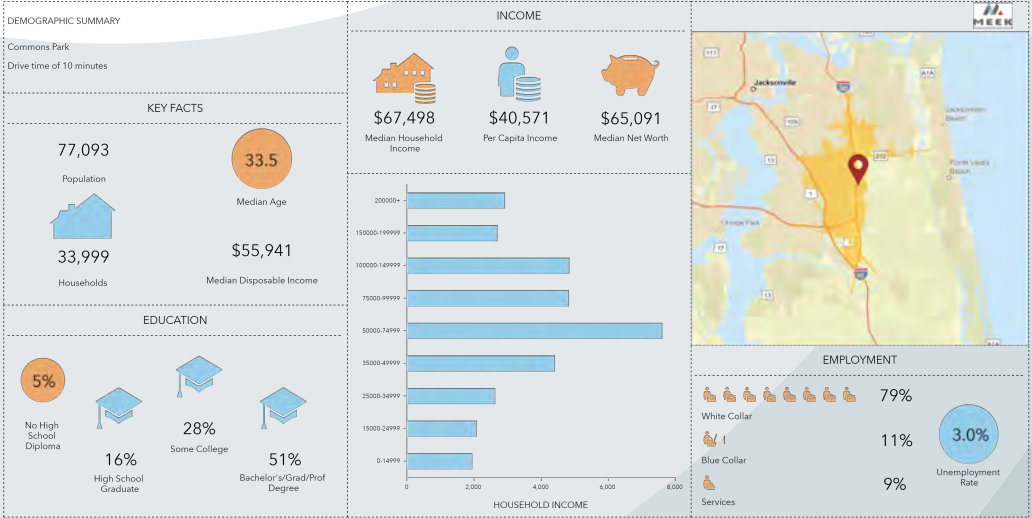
DEMOGRAPHIC SUMMARY

Commons Park

Drive time of 10 minutes

KEY FACTS

77,093

Population

33.5

Median Age

33,999

Households

$55,941

Median Disposable Income

EDUCATION

5%

No High School Diploma

16%

High School Graduate

28%

Some College

51%

Bachelor's/Grad/Prof Degree

INCOME

$67,498

Median Household Income

$40,571

Per Capita Income

$65,091

Median Net Worth

200000+

150000-199999

100000-149999

75000-99999

50000-74999

35000-49999

25000-34999

15000-24999

0-14999

0

2,000

4,000

6,000

8,000

HOUSEHOLD INCOME

MEEK

Jacksonville

Jacksonville Beach

Ponte Vedra Beach

Orange Park

EMPLOYMENT

White Collar

79%

Blue Collar

11%

Services

9%

3.0%

Unemployment Rate